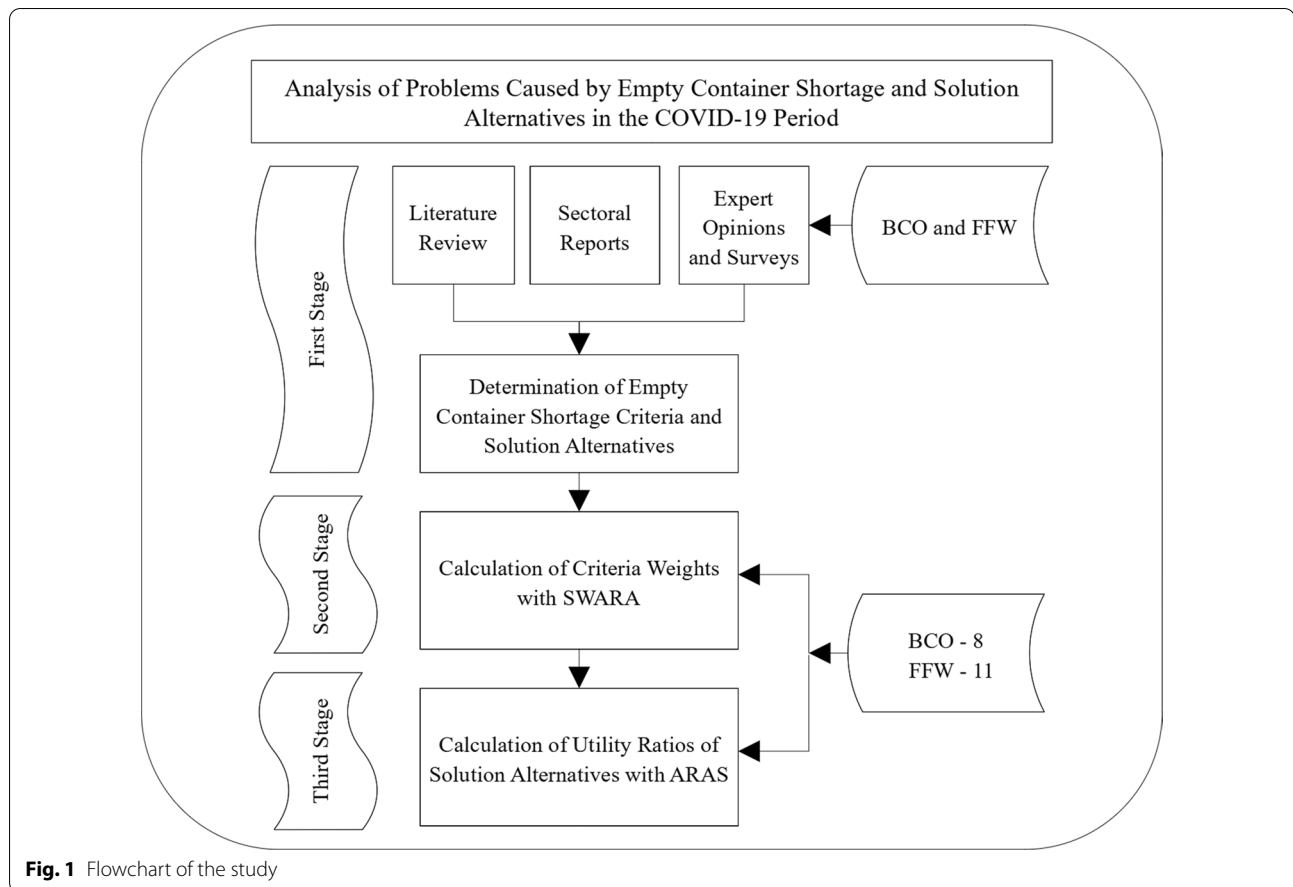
Analysis of Problems Caused by Empty Container Shortage and Solution Alternatives in the COVID-19 Period

First Stage

Literature Review

Sectoral Reports

Expert Opinions and Surveys

BCO and FFW

Determination of Empty Container Shortage Criteria and Solution Alternatives

Second Stage

Calculation of Criteria Weights with SWARA

BCO - 8
FFW - 11

Third Stage

Calculation of Utility Ratios of Solution Alternatives with ARAS

**Fig. 1** Flowchart of the study